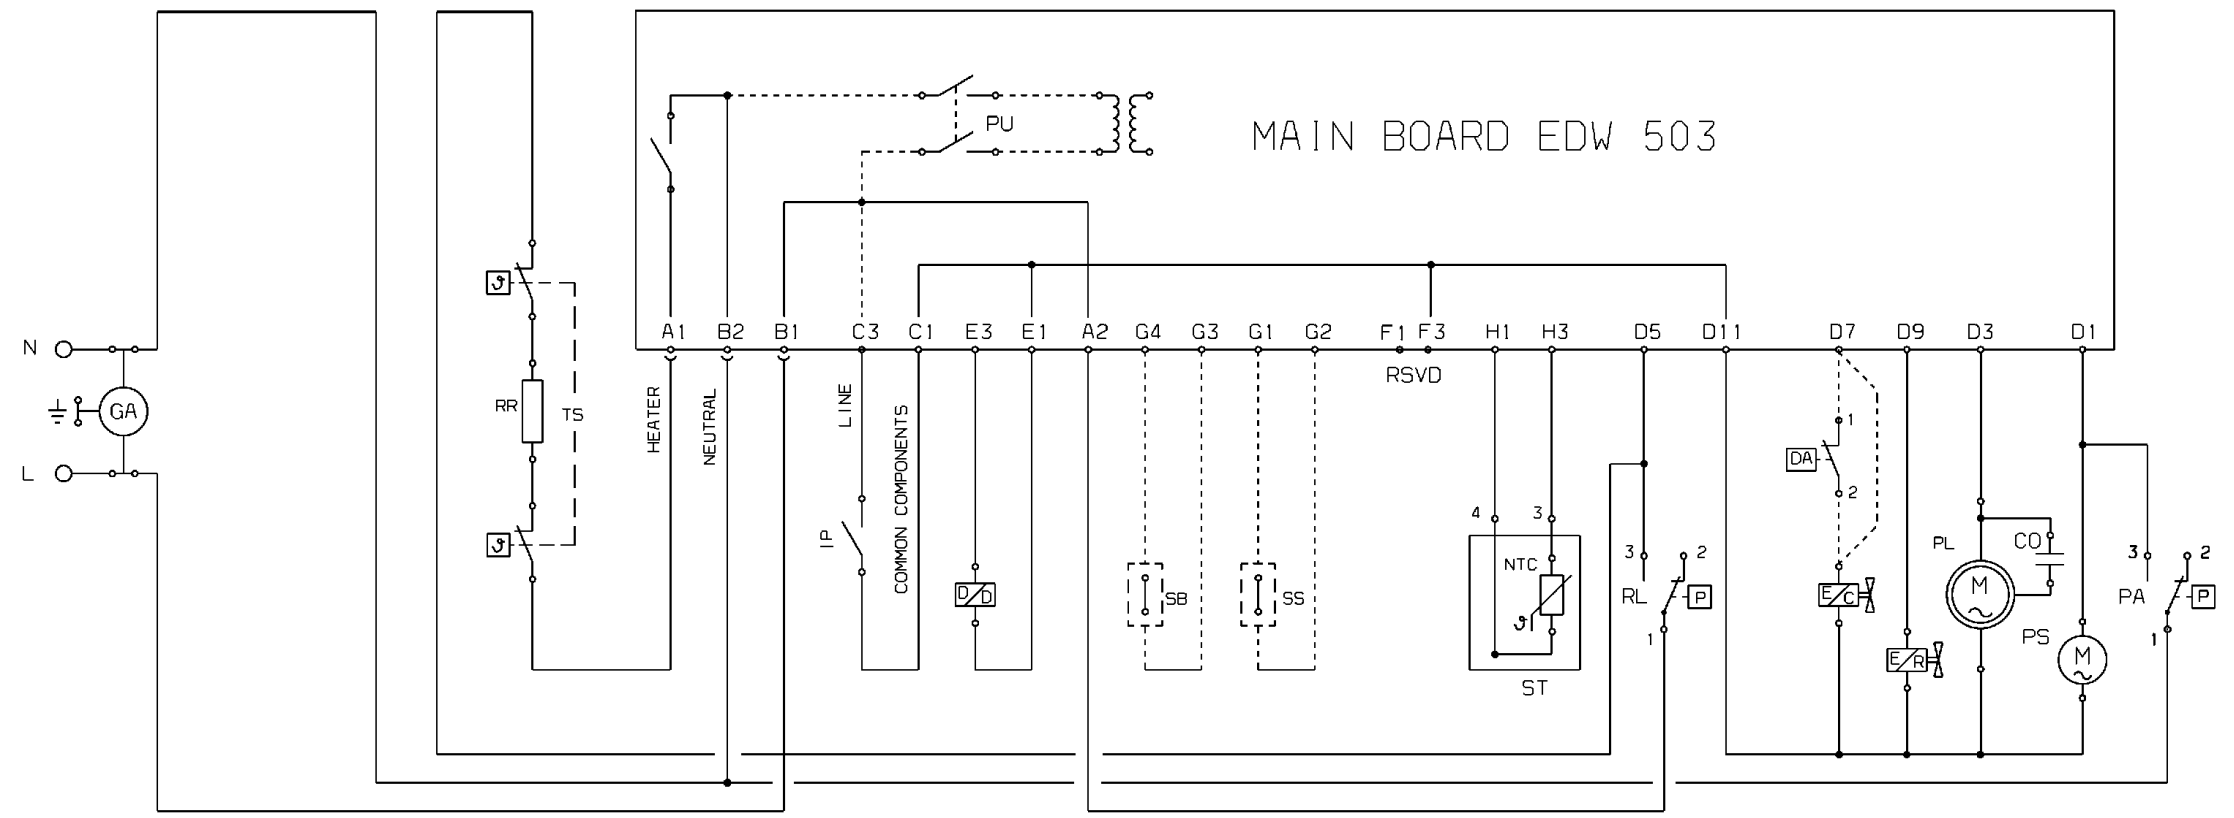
MAIN BOARD EDW 503

PU

N
GA
L

RR
TS

A1 B2 B1 C3 C1 E3 E1 A2 G4 G3 G1 G2 F1 F3 H1 H3 D5 D11 D7 D9 D3 D1

HEATER
NEUTRAL
LINE
COMMON COMPONENTS
IP
D D
SB
SS
RSVD
4 3
NTC
ST
3 2
RL
P
1
1
DA
2
E C
E R
PL
CO
M
PS
M
3 2
PA
P
1